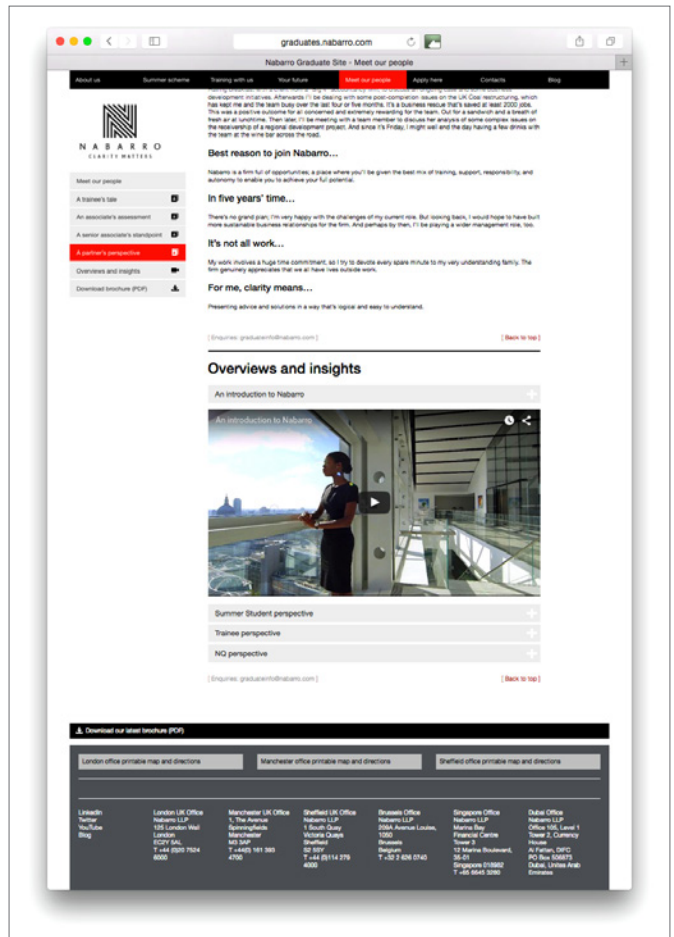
graduates.nabarro.com

Nabarro Graduate Site - Meet our people

About us | Summer scheme | Training with us | Your future | Meet our people | Apply here | Contacts | Blog

NABARRO
CLARITY MATTERS

Meet our people
A trainee's tale
An associate's assessment
A senior associate's standpoint
A partner's perspective
Overviews and insights
Download brochure (PDF)

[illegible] development initiatives. Afterwards I'll be dealing with some post-completion issues on the UK Coal restructuring, which has kept me and the team busy over the last four or five months. It's a business rescue that's saved at least 2000 jobs. This was a positive outcome for all concerned and extremely rewarding for the team. Out for a sandwich and a breath of fresh air at lunchtime. Then later, I'll be meeting with a team member to discuss her analysis of some complex issues on the receivership of a regional development project. And since it's Friday, I might well end the day having a few drinks with the team at the wine bar across the road.

Best reason to join Nabarro…

Nabarro is a firm full of opportunities; a place where you'll be given the best mix of training, support, responsibility, and autonomy to enable you to achieve your full potential.

In five years' time…

There's no grand plan; I'm very happy with the challenges of my current role. But looking back, I would hope to have built more sustainable business relationships for the firm. And perhaps by then, I'll be playing a wider management role, too.

It's not all work…

My work involves a huge time commitment, so I try to devote every spare minute to my very understanding family. The firm genuinely appreciates that we all have lives outside work.

For me, clarity means…

Presenting advice and solutions in a way that's logical and easy to understand.

[ Enquiries: graduateinfo@nabarro.com ]
[ Back to top ]

Overviews and insights

An introduction to Nabarro
An introduction to Nabarro
Summer Student perspective
Trainee perspective
NQ perspective

[ Enquiries: graduateinfo@nabarro.com ]
[ Back to top ]

Download our latest brochure (PDF)

London office printable map and directions
Manchester office printable map and directions
Sheffield office printable map and directions

LinkedIn
Twitter
YouTube
Blog

London UK Office
Nabarro LLP
125 London Wall
London
EC2Y 5AL
T +44 (0)20 7524 6000

Manchester UK Office
1, The Avenue
Spinningfields
Manchester
M3 3AP
T +44(0) 161 393 4700

Sheffield UK Office
Nabarro LLP
1 South Quay
Victoria Quays
Sheffield
S2 5SY
T +44 (0)114 279 4000

Brussels Office
Nabarro LLP
209A Avenue Louise, 1050
Brussels
Belgium
T +32 2 626 0740

Singapore Office
Nabarro LLP
Marina Bay Financial Centre
Tower 3
12 Marina Boulevard, 35-01
Singapore 018982
T +65 6645 3290

Dubai Office
Nabarro LLP
Office 105, Level 1
Tower 2, Currency House
Al Fattan, DIFC
PO Box 506873
Dubai, United Arab Emirates